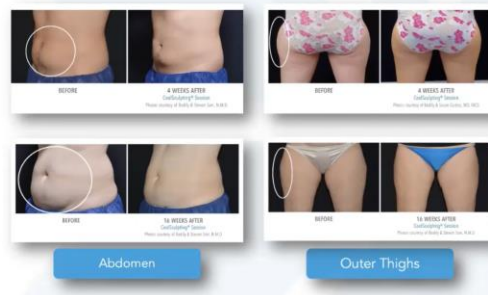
BEFORE

4 WEEKS AFTER
CoolSculpting® Session
Photos courtesy of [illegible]

BEFORE

4 WEEKS AFTER
CoolSculpting® Session
Photos courtesy of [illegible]

BEFORE

16 WEEKS AFTER
CoolSculpting® Session
Photos courtesy of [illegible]

BEFORE

16 WEEKS AFTER
CoolSculpting® Session
Photos courtesy of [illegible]

Abdomen

Outer Thighs